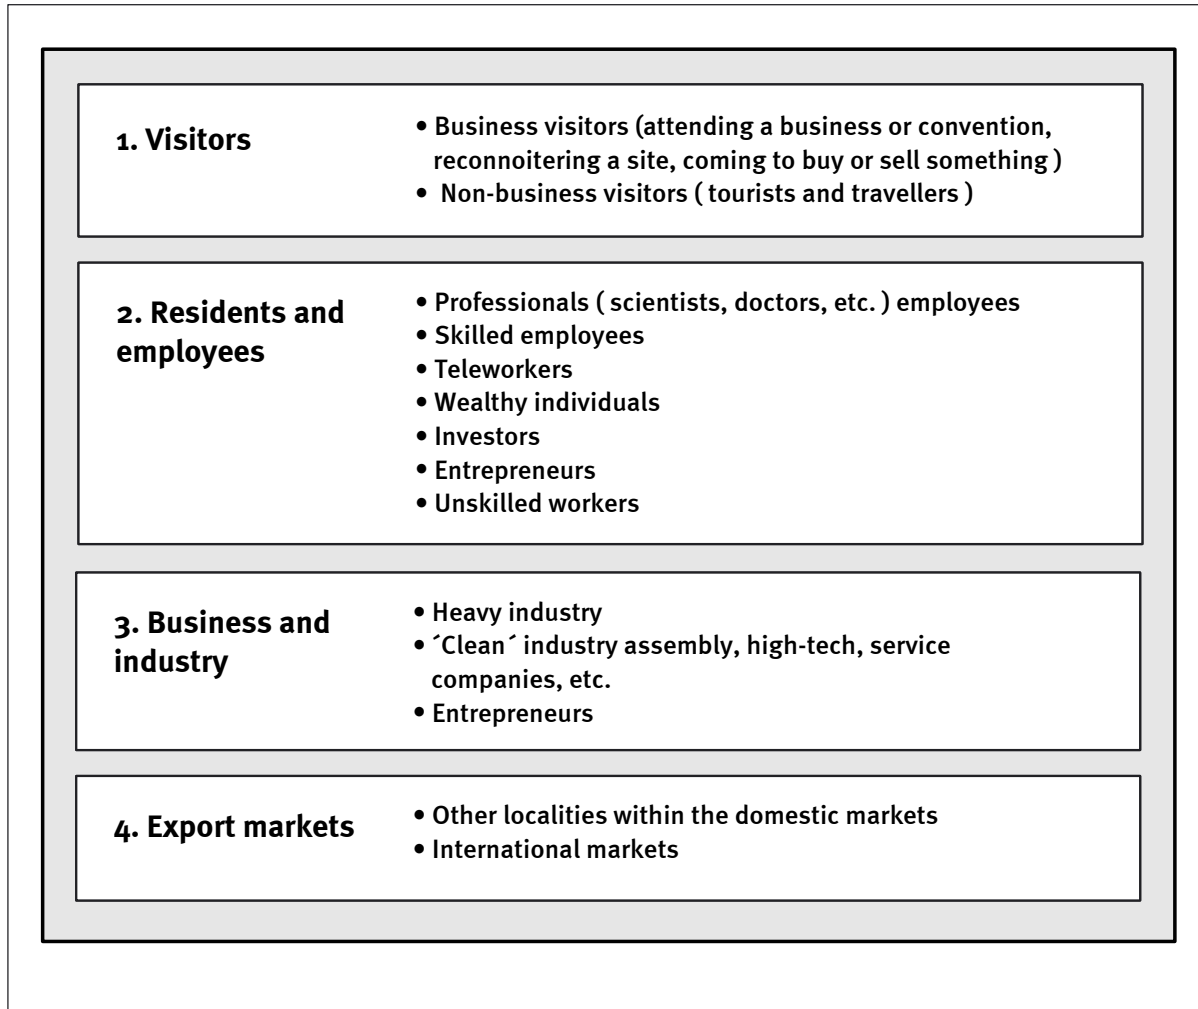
1. Visitors

• Business visitors (attending a business or convention, reconnoitering a site, coming to buy or sell something )
• Non-business visitors ( tourists and travellers )

2. Residents and employees

• Professionals ( scientists, doctors, etc. ) employees
• Skilled employees
• Teleworkers
• Wealthy individuals
• Investors
• Entrepreneurs
• Unskilled workers

3. Business and industry

• Heavy industry
• ´Clean´ industry assembly, high-tech, service companies, etc.
• Entrepreneurs

4. Export markets

• Other localities within the domestic markets
• International markets